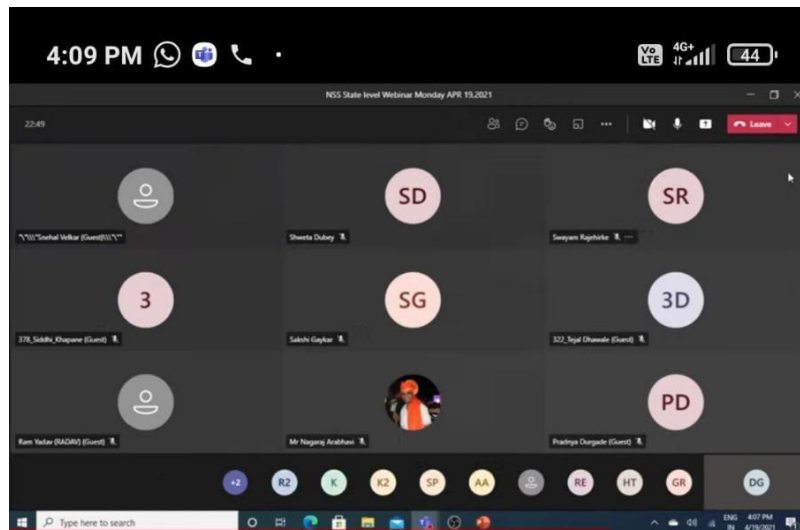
4:09 PM

Vo LTE 4G+ 44

NSS State level Webinar Monday APR 19,2021

22:49

Leave

SD

SR

"\"\\\"Snehal Velkar (Guest)\\\"\""

Shweta Dubey

Swayam Rajshirke

3

SG

3D

378_Siddhi_Khapane (Guest)

Sakshi Gaykar

322_Tejal Dhawale (Guest)

PD

Ram Yadav (RADAV) (Guest)

Mr Nagaraj Arabhavi

Pradnya Durgade (Guest)

+2 R2 K K2 SP AA RE HT GR DG

Type here to search

ENG IN 4:07 PM 4/19/2021